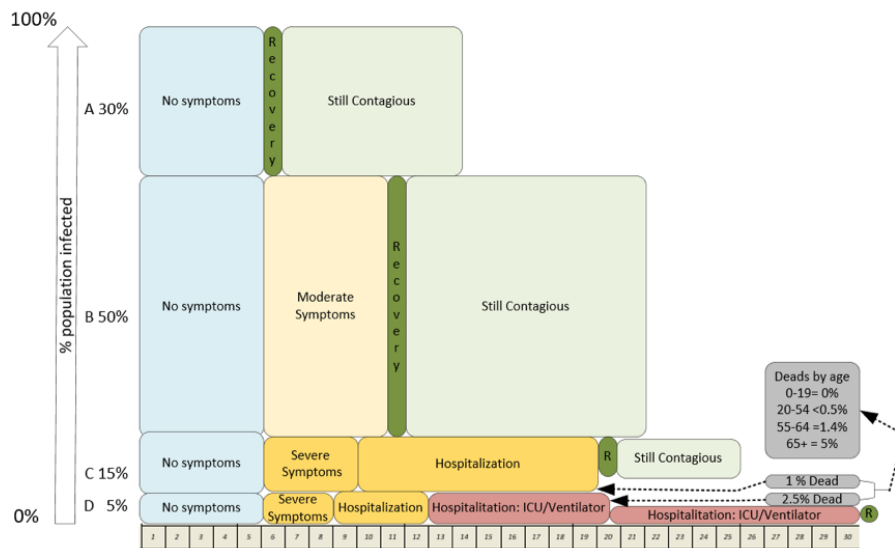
100%

% population infected

A 30%

B 50%

C 15%

D 5%

0%

No symptoms

Recovery

Still Contagious

No symptoms

Moderate Symptoms

Recovery

Still Contagious

No symptoms

Severe Symptoms

Hospitalization

R

Still Contagious

No symptoms

Severe Symptoms

Hospitalization

Hospitalitation: ICU/Ventilator

Hospitalitation: ICU/Ventilator

R

Deads by age
0-19= 0%
20-54 <0.5%
55-64 =1.4%
65+ = 5%

1 % Dead

2.5% Dead

| 1 | 2 | 3 | 4 | 5 | 6 | 7 | 8 | 9 | 10 | 11 | 12 | 13 | 14 | 15 | 16 | 17 | 18 | 19 | 20 | 21 | 22 | 23 | 24 | 25 | 26 | 27 | 28 | 29 | 30 |